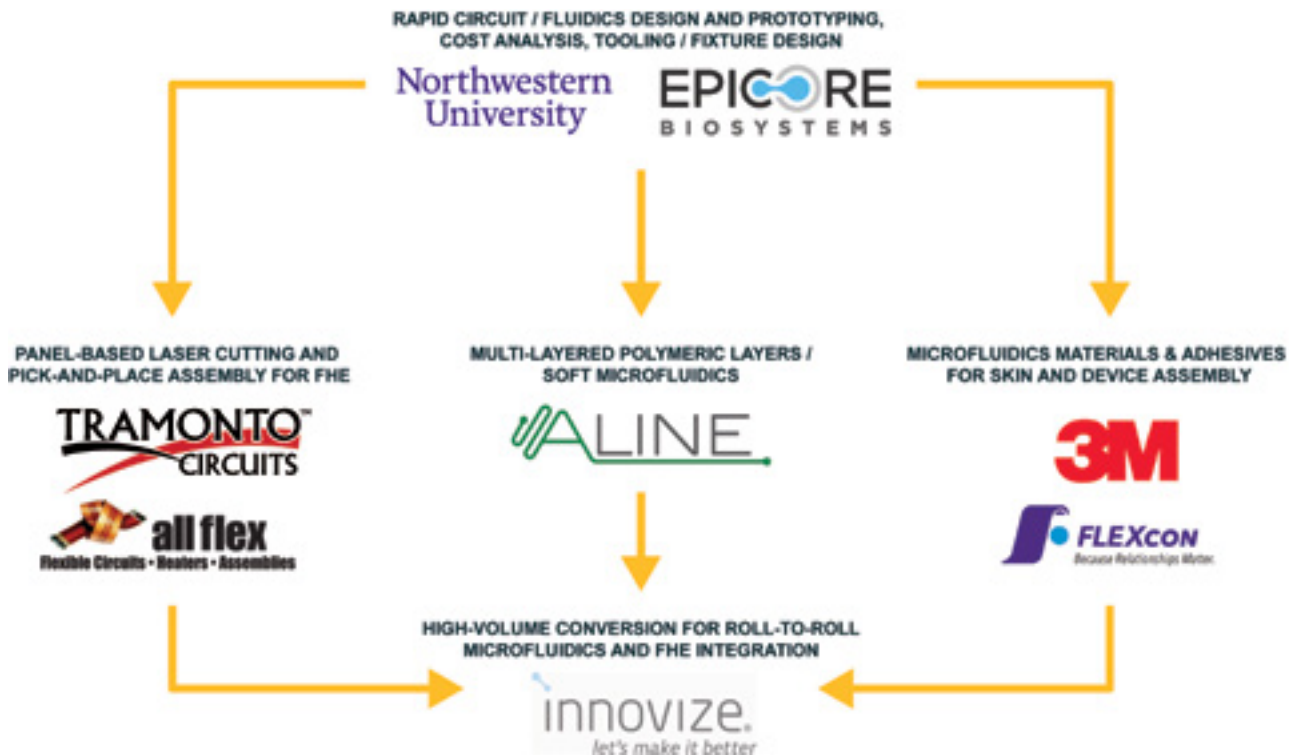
RAPID CIRCUIT / FLUIDICS DESIGN AND PROTOTYPING, COST ANALYSIS, TOOLING / FIXTURE DESIGN

Northwestern University

EPICORE BIOSYSTEMS

PANEL-BASED LASER CUTTING AND PICK-AND-PLACE ASSEMBLY FOR FHE

TRAMONTO™ CIRCUITS

all flex
Flexible Circuits • Heaters • Assemblies

MULTI-LAYERED POLYMERIC LAYERS / SOFT MICROFLUIDICS

ALINE

MICROFLUIDICS MATERIALS & ADHESIVES FOR SKIN AND DEVICE ASSEMBLY

3M

FLEXcon
Because Relationships Matter.

HIGH-VOLUME CONVERSION FOR ROLL-TO-ROLL MICROFLUIDICS AND FHE INTEGRATION

innovize.
let's make it better